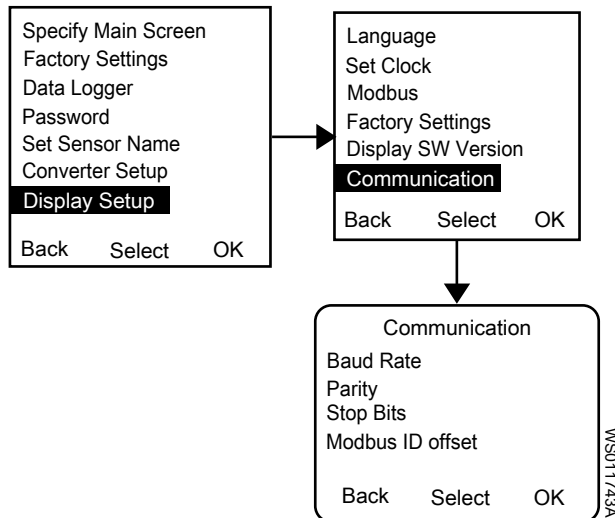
Specify Main Screen
Factory Settings
Data Logger
Password
Set Sensor Name
Converter Setup
Display Setup
Back Select OK

Language
Set Clock
Modbus
Factory Settings
Display SW Version
Communication
Back Select OK

Communication
Baud Rate
Parity
Stop Bits
Modbus ID offset
Back Select OK

WS011743A